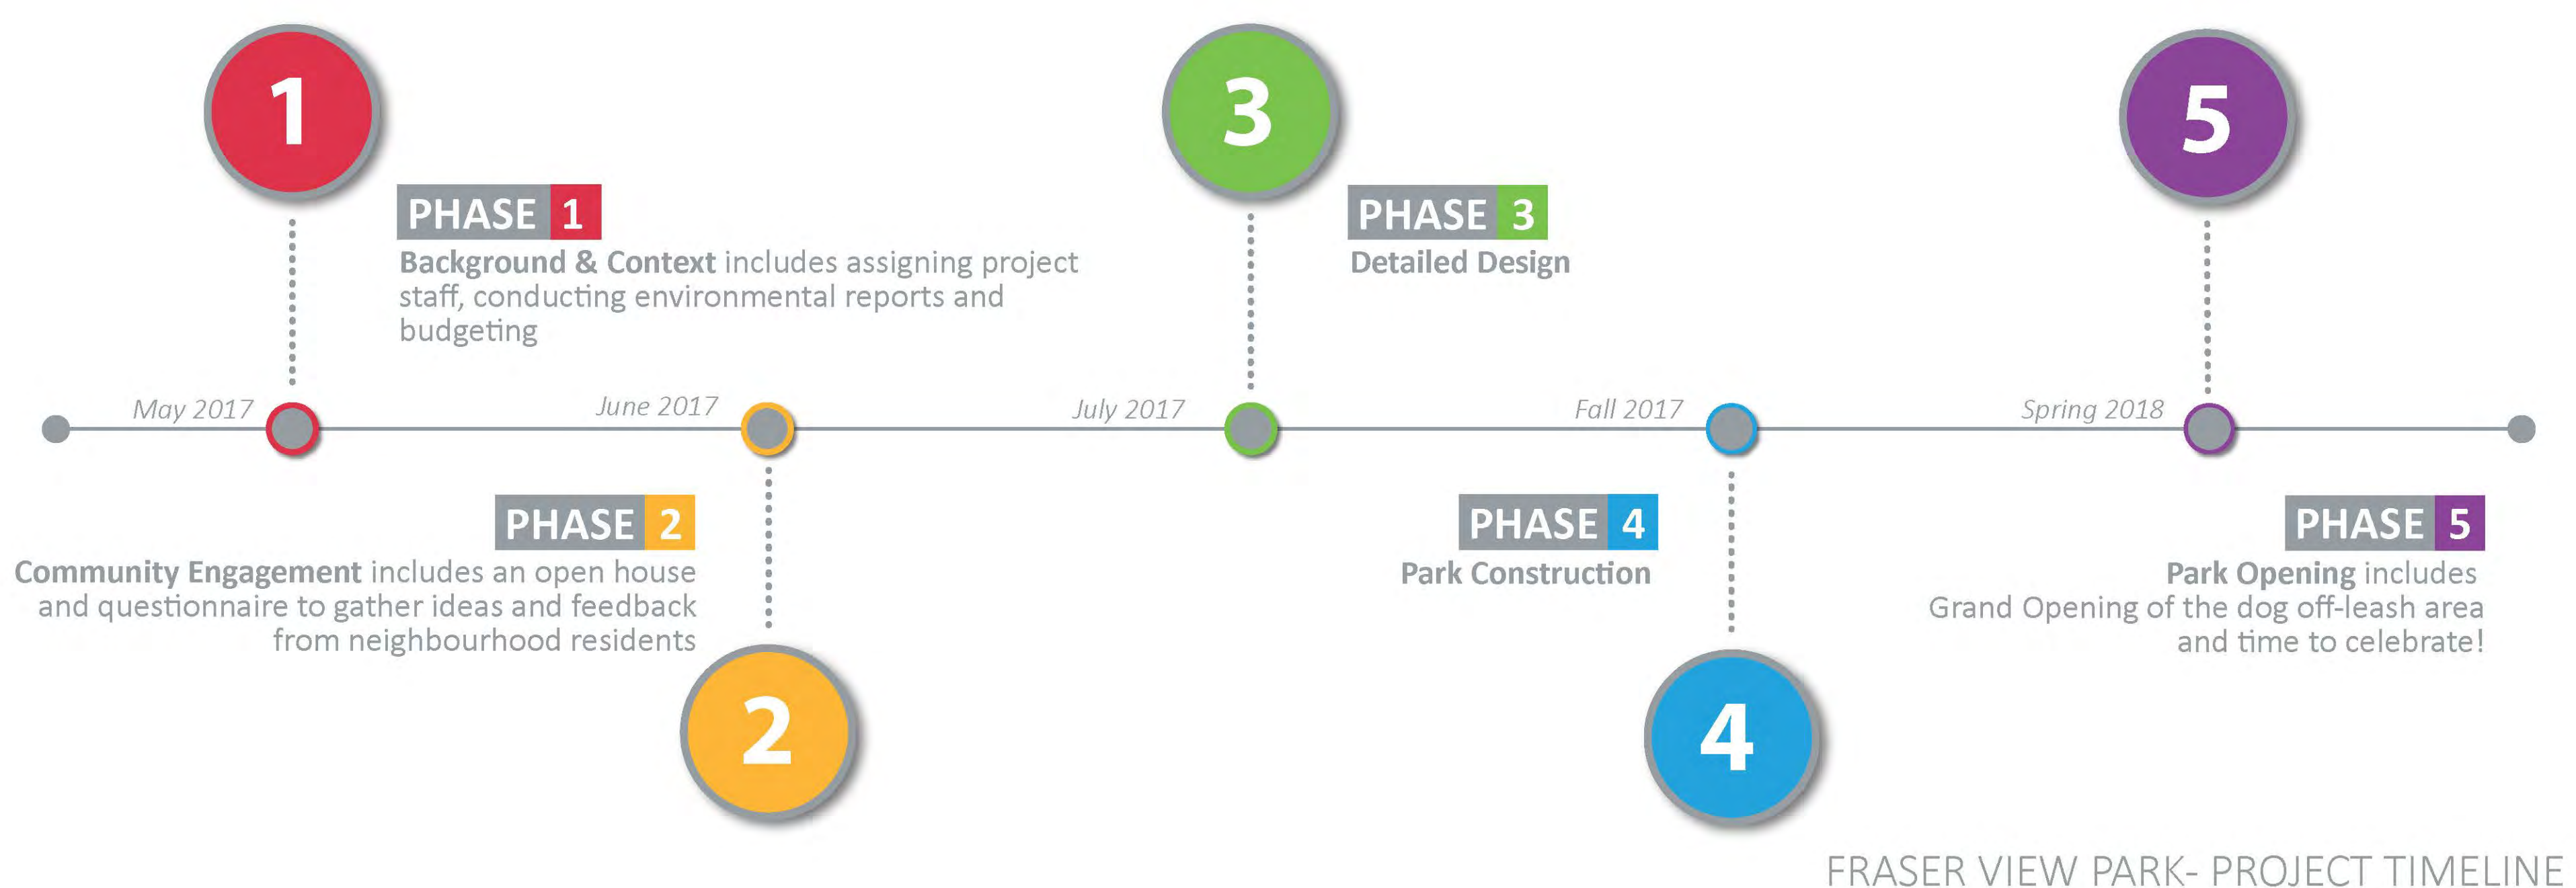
1

PHASE 1
**Background & Context** includes assigning project staff, conducting environmental reports and budgeting

3

PHASE 3
**Detailed Design**

5

May 2017

June 2017

July 2017

Fall 2017

Spring 2018

PHASE 2
**Community Engagement** includes an open house and questionnaire to gather ideas and feedback from neighbourhood residents

2

PHASE 4
**Park Construction**

4

PHASE 5
**Park Opening** includes Grand Opening of the dog off-leash area and time to celebrate!

FRASER VIEW PARK- PROJECT TIMELINE